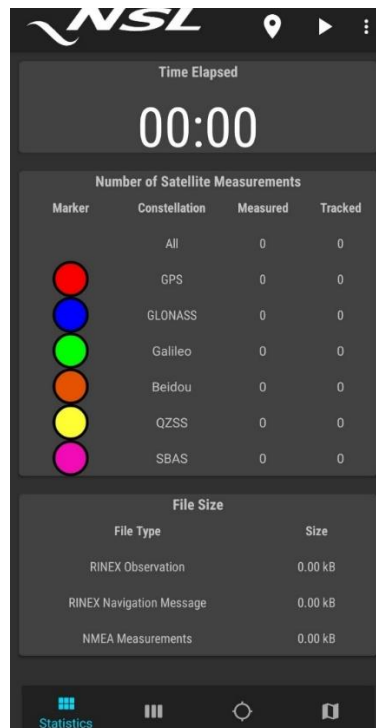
NSL

Time Elapsed

00:00

Number of Satellite Measurements

| Marker | Constellation | Measured | Tracked |
|---|---|---|---|
| | All | 0 | 0 |
| | GPS | 0 | 0 |
| | GLONASS | 0 | 0 |
| | Galileo | 0 | 0 |
| | Beidou | 0 | 0 |
| | QZSS | 0 | 0 |
| | SBAS | 0 | 0 |

File Size

| File Type | Size |
|---|---|
| RINEX Observation | 0.00 kB |
| RINEX Navigation Message | 0.00 kB |
| NMEA Measurements | 0.00 kB |

Statistics